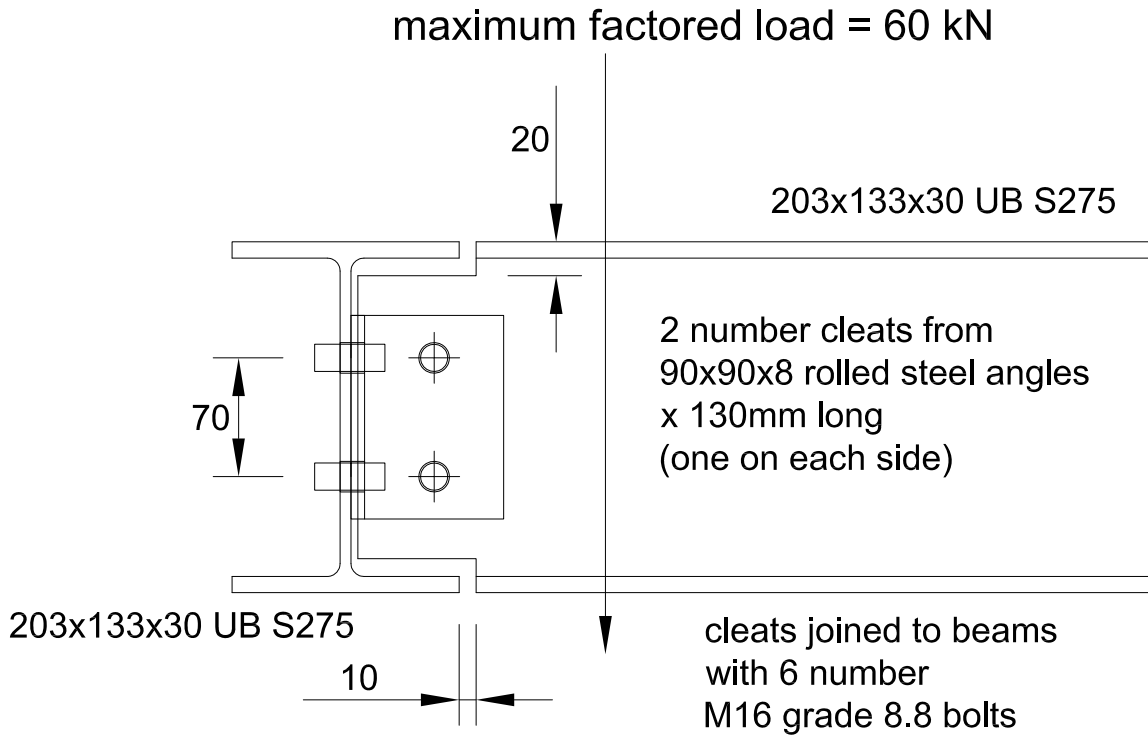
maximum factored load = 60 kN

20

203x133x30 UB S275

2 number cleats from 90x90x8 rolled steel angles x 130mm long (one on each side)

70

203x133x30 UB S275

10

cleats joined to beams with 6 number M16 grade 8.8 bolts